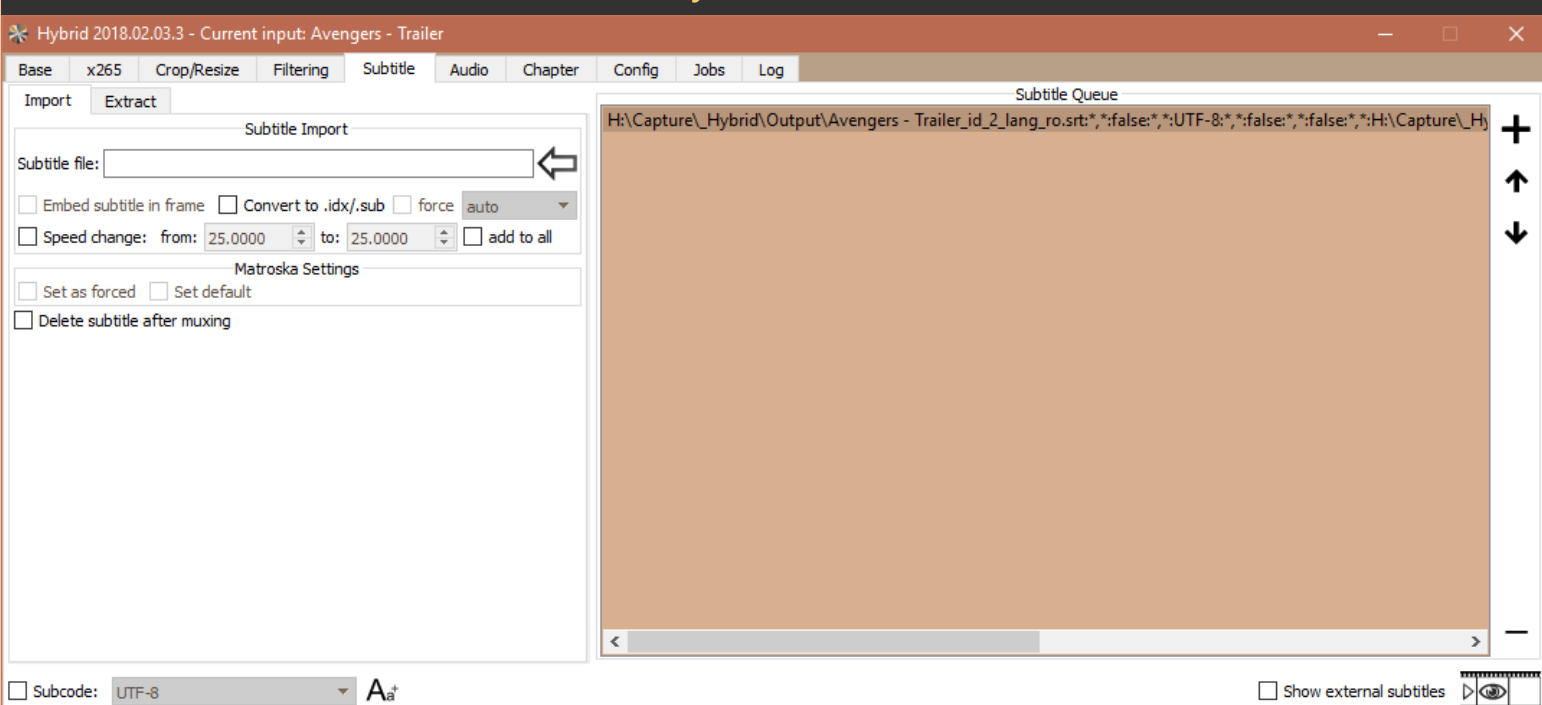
Hybrid 2018.02.03.3 - Current input: Avengers - Trailer

Base | x265 | Crop/Resize | Filtering | Subtitle | Audio | Chapter | Config | Jobs | Log

Import | Extract

Subtitle Import

Subtitle file:

Embed subtitle in frame
Convert to .idx/.sub
force
auto

Speed change: from: 25.0000 to: 25.0000
add to all

Matroska Settings

Set as forced
Set default

Delete subtitle after muxing

Subtitle Queue

H:\Capture\_Hybrid\Output\Avengers - Trailer_id_2_lang_ro.srt:*,*:false:*,*:UTF-8:*,*:false:*,*:false:*,*:H:\Capture\_Hy

+
↑
↓
−

Subcode: UTF-8

Show external subtitles